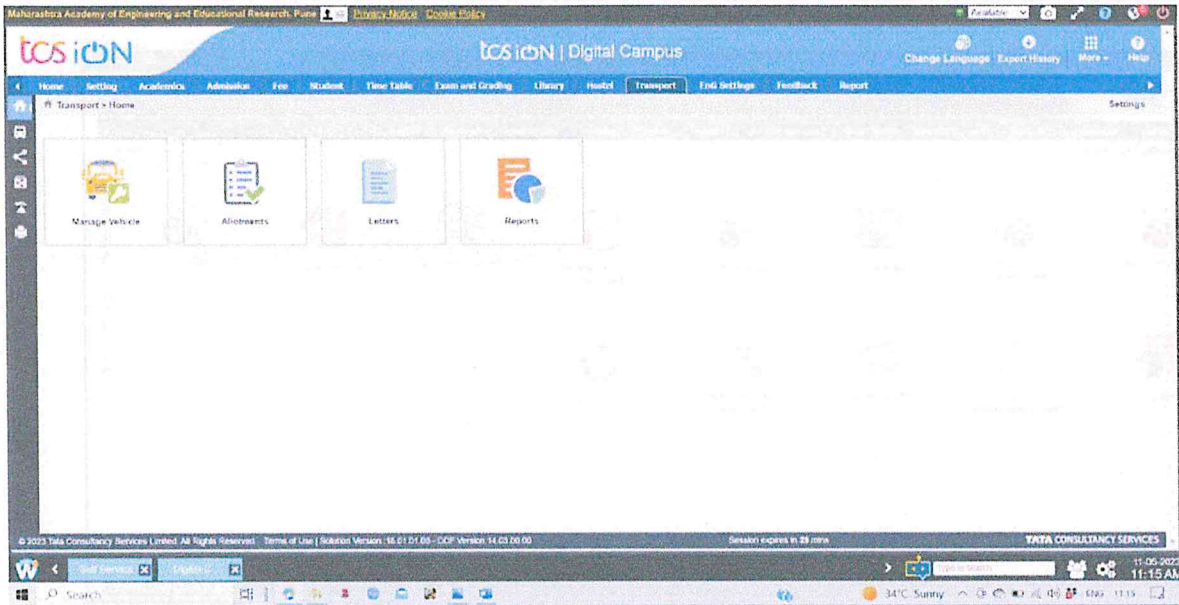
Maharashtra Academy of Engineering and Educational Research, Pune | Privacy Notice Cookie Policy

Available

tcs iON

tcs iON | Digital Campus

Change Language Export History More Help

Home Setting Academics Admission Fee Student Time Table Exam and Grading Library Hostel Transport End Settings Feedback Report

Transport > Home

Settings

Manage Vehicle

Allotments

Letters

Reports

© 2023 Tata Consultancy Services Limited. All Rights Reserved. Terms of Use | Solution Version : 16.01.01.05 - CCF Version 14.03.00.00

Session expires in 29 mins

TATA CONSULTANCY SERVICES

Self Service

Digital C

Type to Search

11-05-2023 11:15 AM

Search

34°C Sunny

ENG 11:15